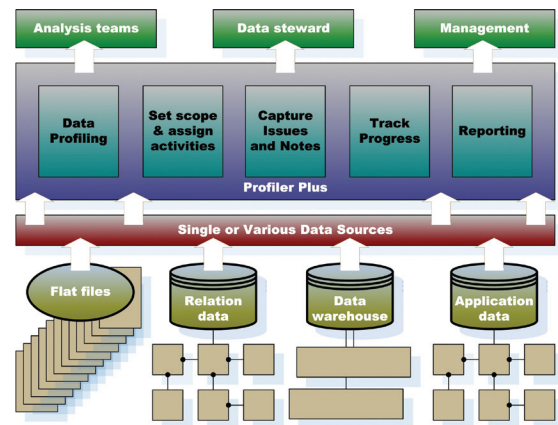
Analysis teams

Data steward

Management

Data Profiling

Set scope & assign activities

Capture Issues and Notes

Track Progress

Reporting

Profiler Plus

Single or Various Data Sources

Flat files

Relation data

Data warehouse

Application data